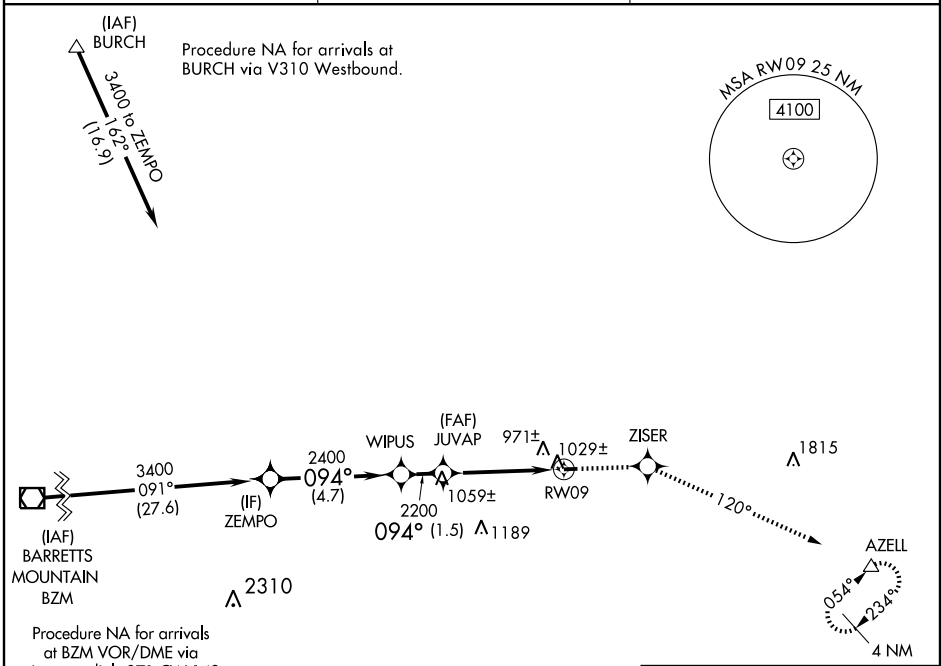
(IAF)
BURCH

Procedure NA for arrivals at BURCH via V310 Westbound.

3400 to ZEMPO
162°
(16.9)

MSA RW09 25 NM
4100

(IAF)
BARRETTS
MOUNTAIN
BZM

3400
091°
(27.6)

(IF)
ZEMPO

2400
094°
(4.7)

WIPUS

(FAF)
JUVAP

2200
094° (1.5)

1059±

1189

971±

1029±

RW09

ZISER

120°

1815

AZELL

054°
234°

4 NM

2310

Procedure NA for arrivals at BZM VOR/DME via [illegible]